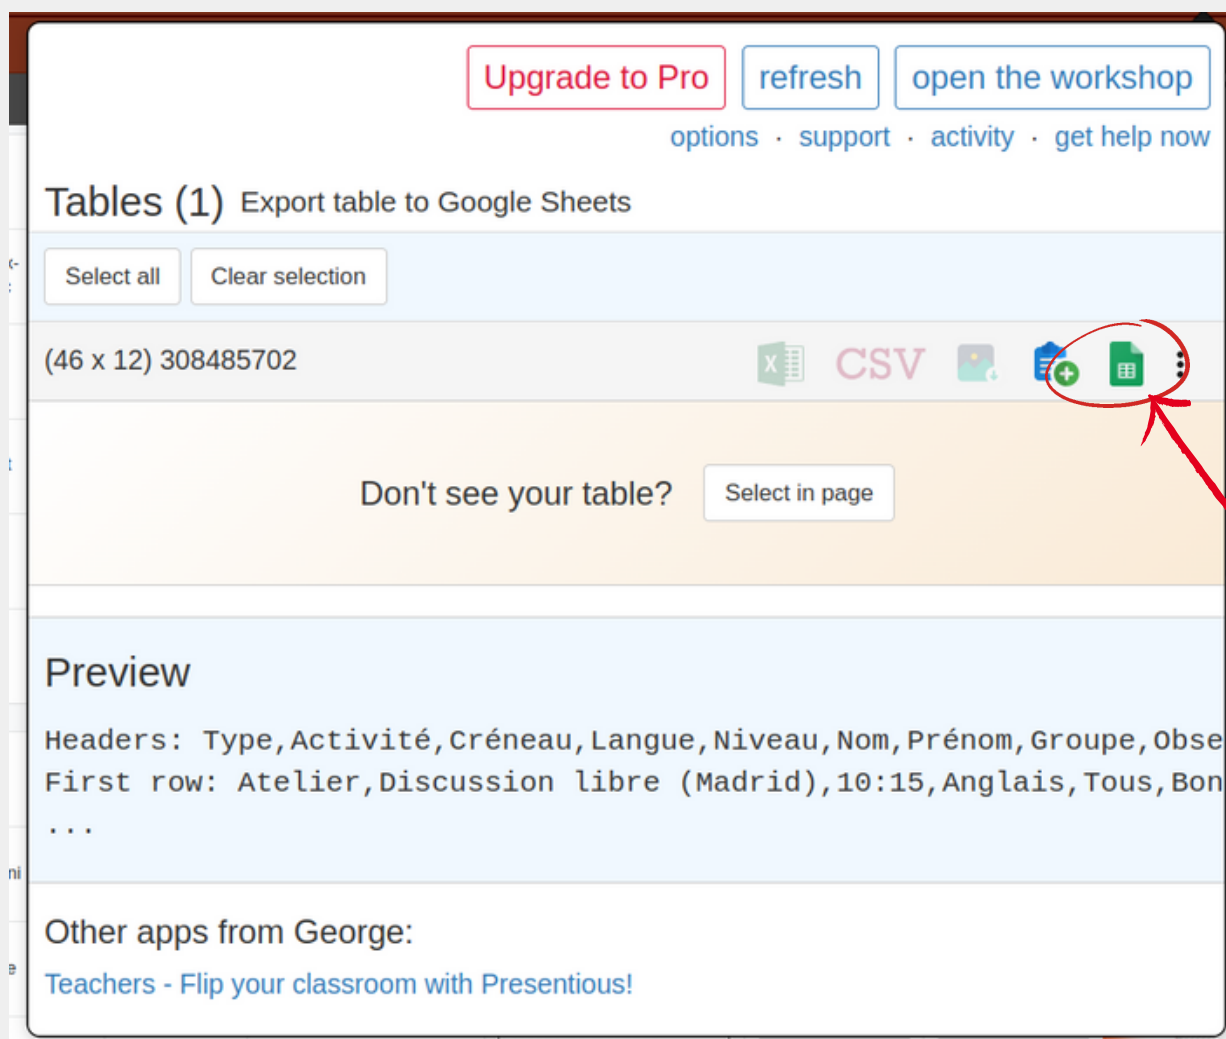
Upgrade to Pro refresh open the workshop

options · support · activity · get help now

Tables (1) Export table to Google Sheets

Select all Clear selection

(46 x 12) 308485702 CSV

Don't see your table? Select in page

Preview

Headers: Type,Activité,Créneau,Langue,Niveau,Nom,Prénom,Groupe,Obse
First row: Atelier,Discussion libre (Madrid),10:15,Anglais,Tous,Bon
...

Other apps from George:

Teachers - Flip your classroom with Presentious!